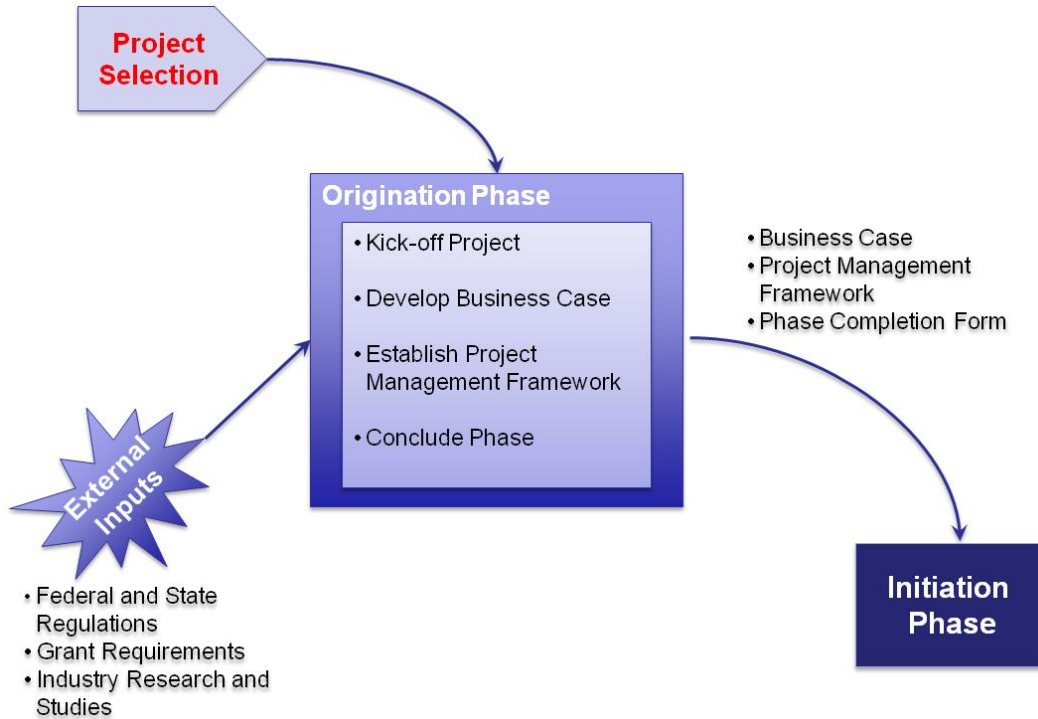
Project Selection

Origination Phase

• Kick-off Project
• Develop Business Case
• Establish Project Management Framework
• Conclude Phase

• Business Case
• Project Management Framework
• Phase Completion Form

External Inputs

• Federal and State Regulations
• Grant Requirements
• Industry Research and Studies

Initiation Phase